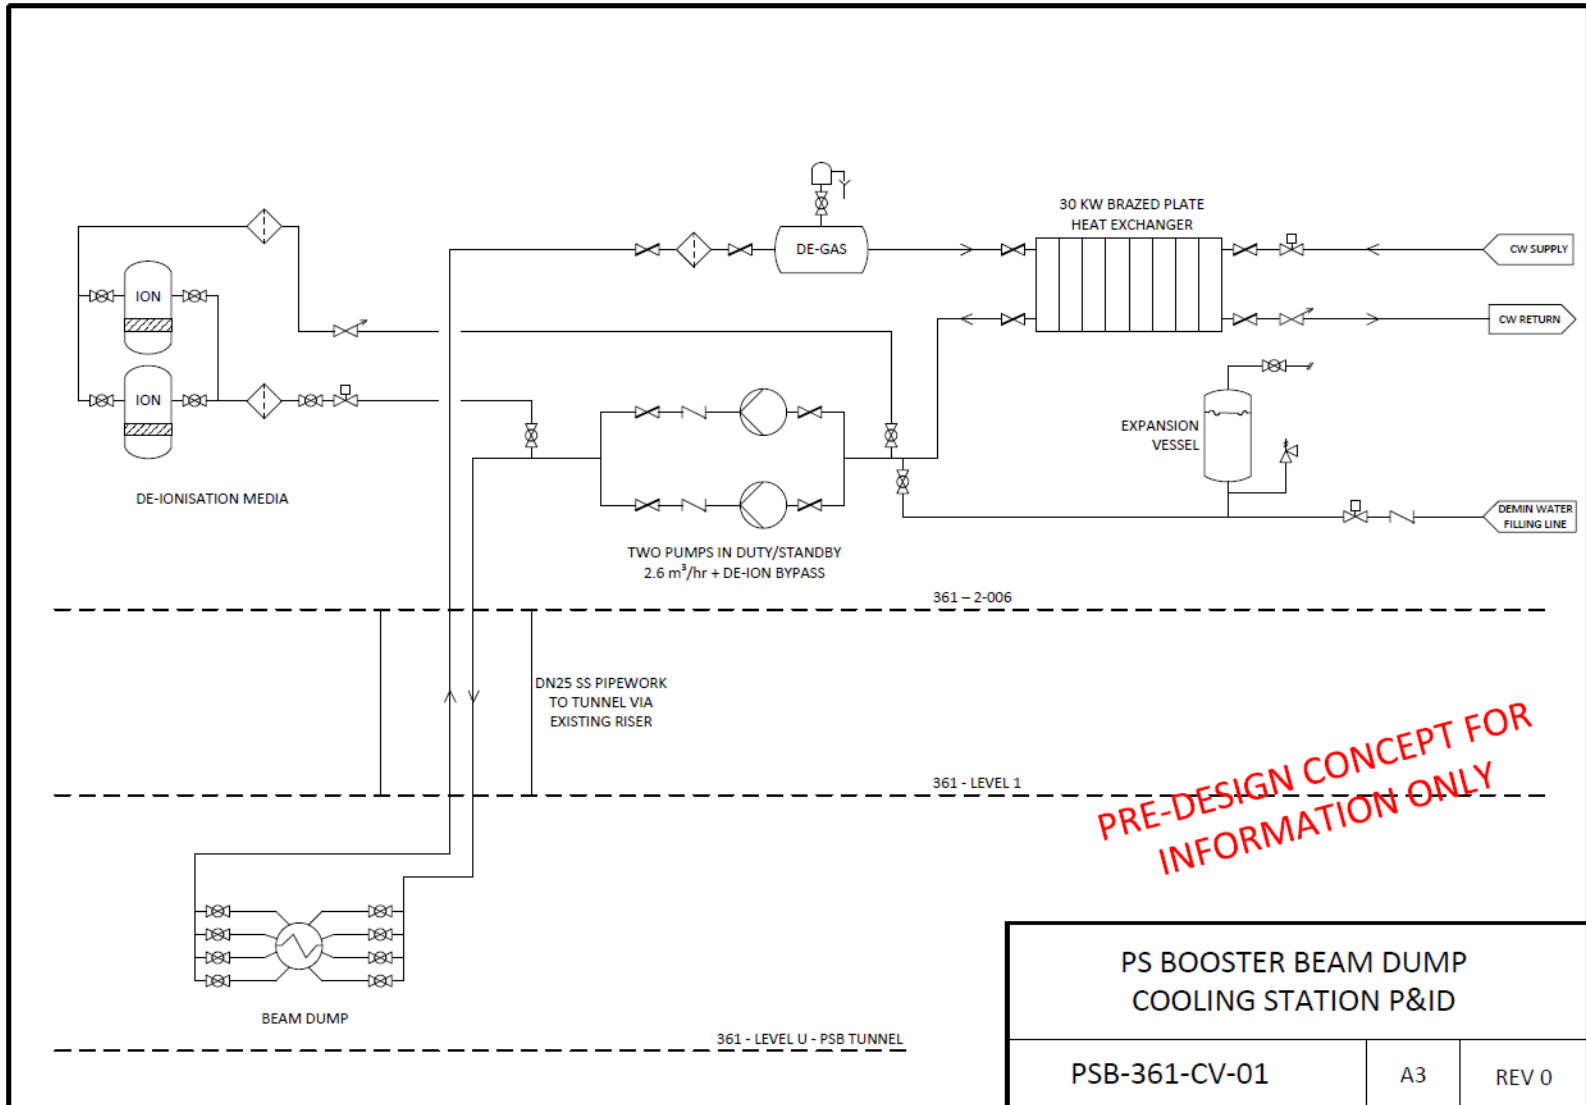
30 KW BRAZED PLATE HEAT EXCHANGER

DE-GAS

CW SUPPLY

CW RETURN

ION

ION

DE-IONISATION MEDIA

EXPANSION VESSEL

DEMIN WATER FILLING LINE

TWO PUMPS IN DUTY/STANDBY
2.6 m$^3$/hr + DE-ION BYPASS

361 – 2-006

DN25 SS PIPEWORK TO TUNNEL VIA EXISTING RISER

361 - LEVEL 1

PRE-DESIGN CONCEPT FOR INFORMATION ONLY

BEAM DUMP

361 - LEVEL U - PSB TUNNEL

PS BOOSTER BEAM DUMP COOLING STATION P&ID

| PSB-361-CV-01 | A3 | REV 0 |